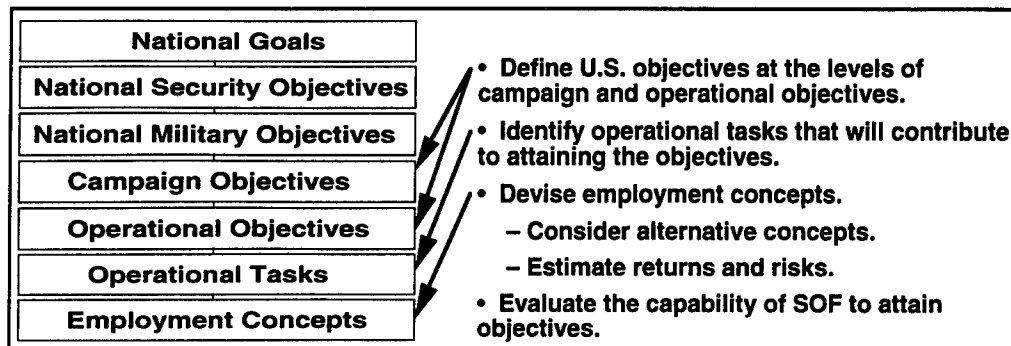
National Goals

National Security Objectives

National Military Objectives

Campaign Objectives

Operational Objectives

Operational Tasks

Employment Concepts

• Define U.S. objectives at the levels of campaign and operational objectives.

• Identify operational tasks that will contribute to attaining the objectives.

• Devise employment concepts.

– Consider alternative concepts.

– Estimate returns and risks.

• Evaluate the capability of SOF to attain objectives.